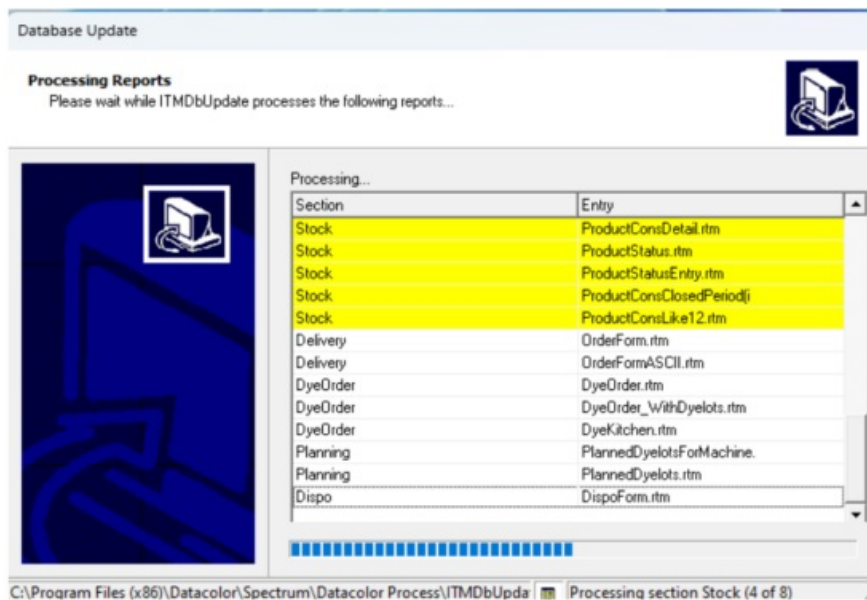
Database Update

**Processing Reports**
Please wait while ITMDbUpdate processes the following reports...

Processing...

| Section | Entry |
|---|---|
| Stock | ProductConsDetail.rtm |
| Stock | ProductStatus.rtm |
| Stock | ProductStatusEntry.rtm |
| Stock | ProductConsClosedPeriod(i |
| Stock | ProductConsLike12.rtm |
| Delivery | OrderForm.rtm |
| Delivery | OrderFormASCII.rtm |
| DyeOrder | DyeOrder.rtm |
| DyeOrder | DyeOrder_WithDyelots.rtm |
| DyeOrder | DyeKitchen.rtm |
| Planning | PlannedDyelotsForMachine. |
| Planning | PlannedDyelots.rtm |
| Dispo | DispoForm.rtm |

C:\Program Files (x86)\Datacolor\Spectrum\Datacolor Process\ITMDbUpda
Processing section Stock (4 of 8)